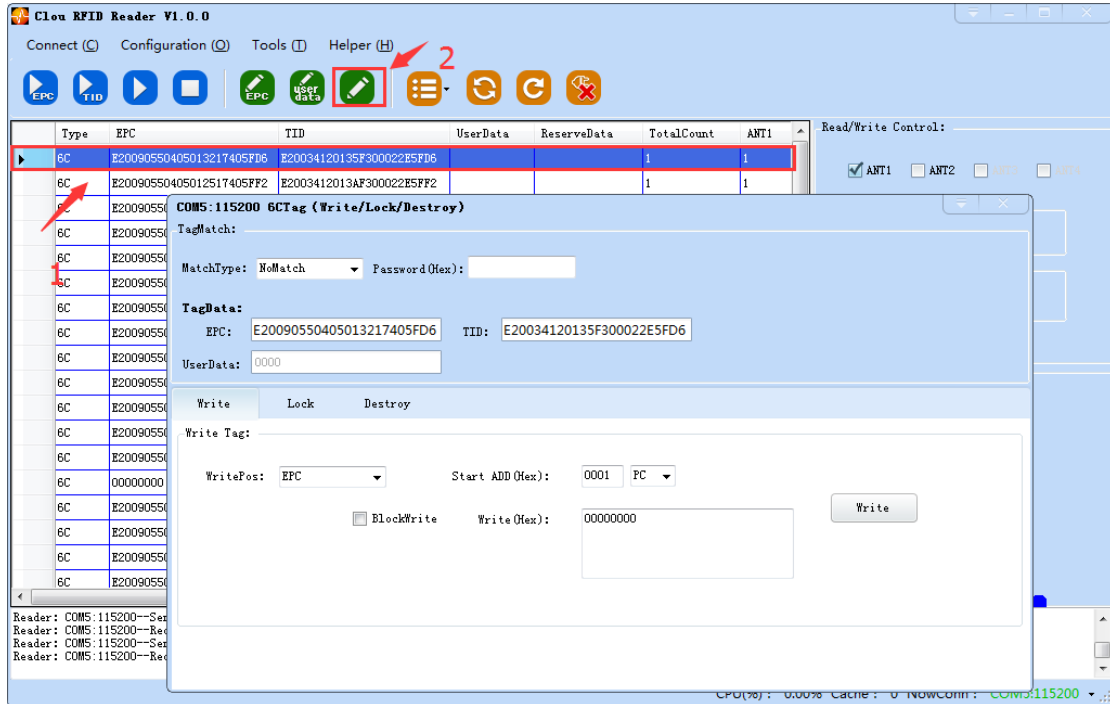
Clou RFID Reader V1.0.0

Connect (C) Configuration (O) Tools (T) Helper (H)

2

EPC TID EPC user data

| | Type | EPC | TID | UserData | ReserveData | TotalCount | ANT1 |
|---|---|---|---|---|---|---|---|
| ▶ | 6C | E20090550405013217405FD6 | E20034120135F300022E5FD6 | | | 1 | 1 |
| | 6C | E20090550405012517405FF2 | E2003412013AF300022E5FF2 | | | 1 | 1 |
| | 6C | E2009055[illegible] | | | | | |
| | 6C | E2009055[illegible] | | | | | |
| | 6C | E2009055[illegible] | | | | | |
| | 6C | E2009055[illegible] | | | | | |
| | 6C | E2009055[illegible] | | | | | |
| | 6C | E2009055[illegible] | | | | | |
| | 6C | E2009055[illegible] | | | | | |
| | 6C | E2009055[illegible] | | | | | |
| | 6C | E2009055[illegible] | | | | | |
| | 6C | E2009055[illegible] | | | | | |
| | 6C | E2009055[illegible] | | | | | |
| | 6C | 00000000 | | | | | |
| | 6C | E2009055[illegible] | | | | | |
| | 6C | E2009055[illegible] | | | | | |
| | 6C | E2009055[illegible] | | | | | |
| | 6C | E2009055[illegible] | | | | | |

1

Read/Write Control:
ANT1 ANT2 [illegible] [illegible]

COM5:115200 6CTag (Write/Lock/Destroy)
TagMatch:
MatchType: NoMatch Password(Hex):
TagData:
EPC: E20090550405013217405FD6 TID: E20034120135F300022E5FD6
UserData: 0000
Write Lock Destroy
Write Tag:
WritePos: EPC Start ADD(Hex): 0001 PC
BlockWrite Write(Hex): 00000000
Write

Reader: COM5:115200--Se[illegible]
Reader: COM5:115200--Re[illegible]
Reader: COM5:115200--Se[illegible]
Reader: COM5:115200--Re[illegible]

CPU(%): 0.00% Cache: 0 NowConn: COM5:115200